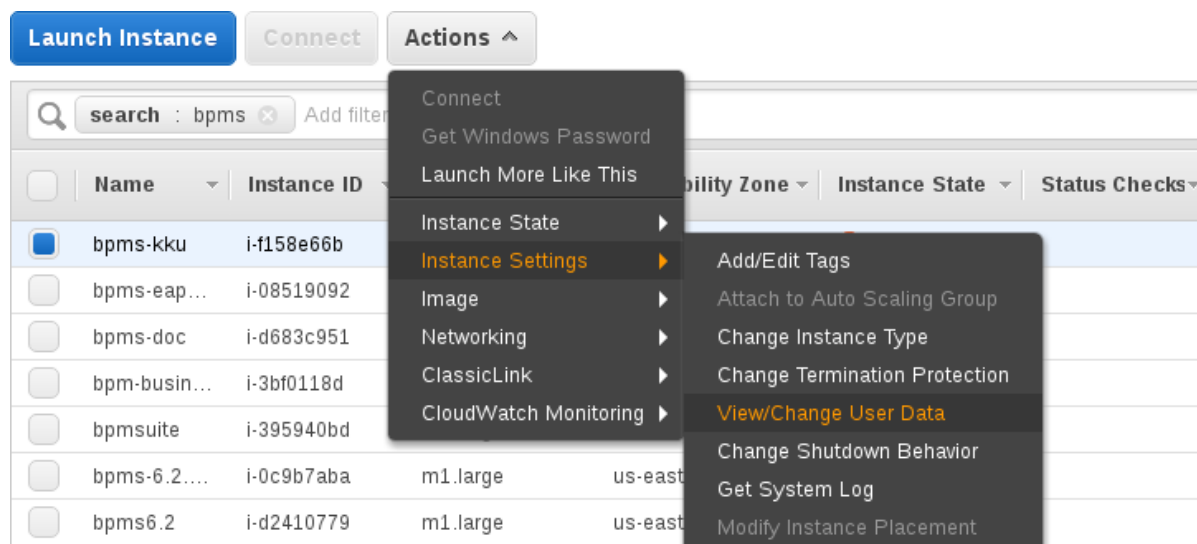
Launch Instance Connect Actions ^

search : bpms ⊗ Add filter

| | Name | Instance ID | | ...bility Zone | Instance State | Status Checks |
|---|---|---|---|---|---|---|
| | bpms-kku | i-f158e66b | | | | |
| | bpms-eap... | i-08519092 | | | | |
| | bpms-doc | i-d683c951 | | | | |
| | bpm-busin... | i-3bf0118d | | | | |
| | bpmsuite | i-395940bd | | | | |
| | bpms-6.2.... | i-0c9b7aba | m1.large | us-east | | |
| | bpms6.2 | i-d2410779 | m1.large | us-east | | |

Connect
Get Windows Password
Launch More Like This
Instance State
Instance Settings
Image
Networking
ClassicLink
CloudWatch Monitoring

Add/Edit Tags
Attach to Auto Scaling Group
Change Instance Type
Change Termination Protection
View/Change User Data
Change Shutdown Behavior
Get System Log
Modify Instance Placement